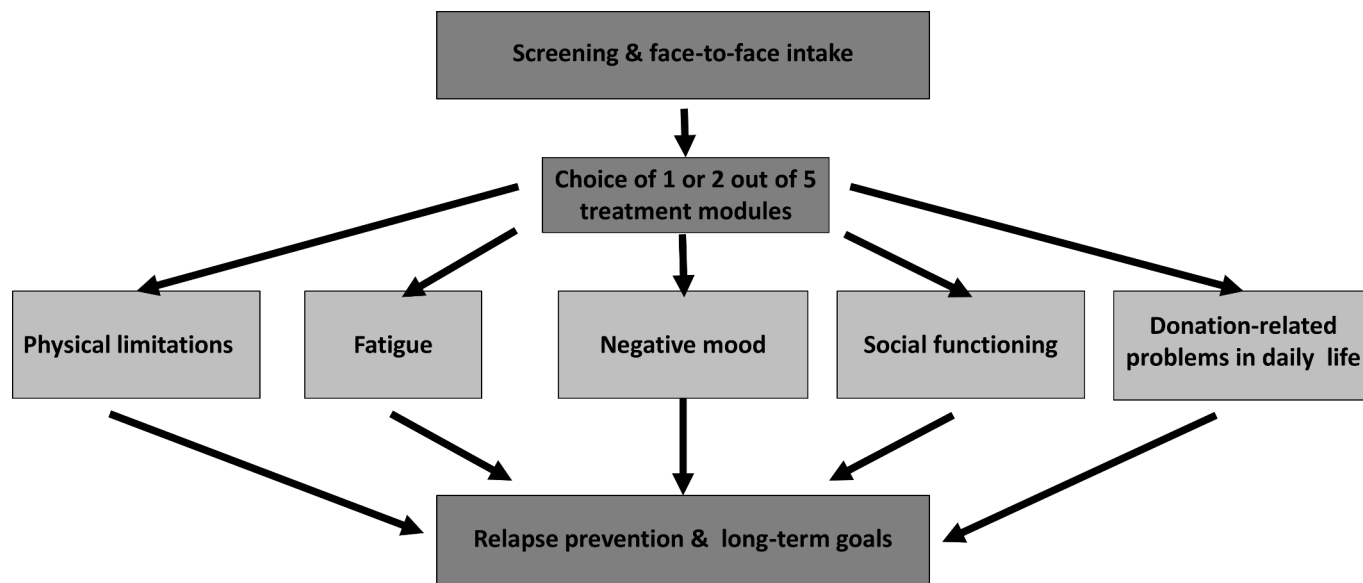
Screening & face-to-face intake

Choice of 1 or 2 out of 5 treatment modules

Physical limitations

Fatigue

Negative mood

Social functioning

Donation-related problems in daily life

Relapse prevention & long-term goals